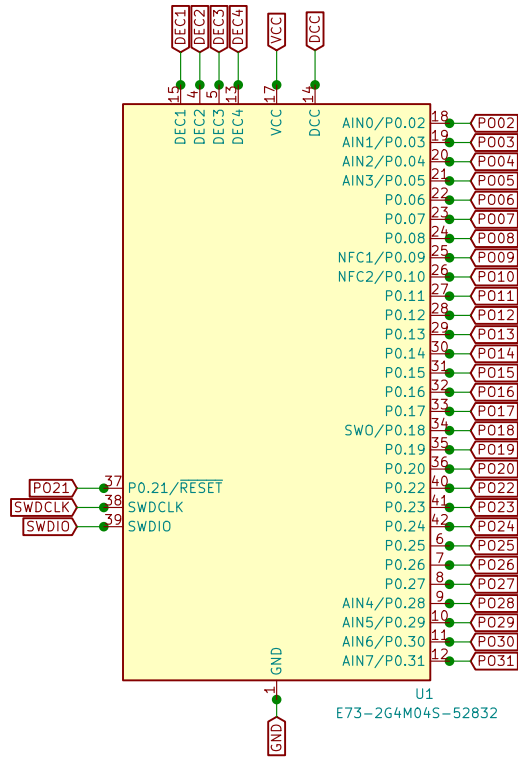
DEC1 DEC2 DEC3 DEC4 VCC DCC

15 4 5 13 17 14

DEC1 DEC2 DEC3 DEC4 VCC DCC

AIN0/P0.02 18 P002
AIN1/P0.03 19 P003
AIN2/P0.04 20 P004
AIN3/P0.05 21 P005
P0.06 22 P006
P0.07 23 P007
P0.08 24 P008
NFC1/P0.09 25 P009
NFC2/P0.10 26 P010
P0.11 27 P011
P0.12 28 P012
P0.13 29 P013
P0.14 30 P014
P0.15 31 P015
P0.16 32 P016
P0.17 33 P017
SWO/P0.18 34 P018
P0.19 35 P019
P0.20 36 P020
P0.22 40 P022
P0.23 41 P023
P0.24 42 P024
P0.25 6 P025
P0.26 7 P026
P0.27 8 P027
AIN4/P0.28 9 P028
AIN5/P0.29 10 P029
AIN6/P0.30 11 P030
AIN7/P0.31 12 P031

P021 37 P0.21/$\overline{RESET}$
SWDCLK 38 SWDCLK
SWDIO 39 SWDIO

GND
1
GND

U1
E73-2G4M04S-52832